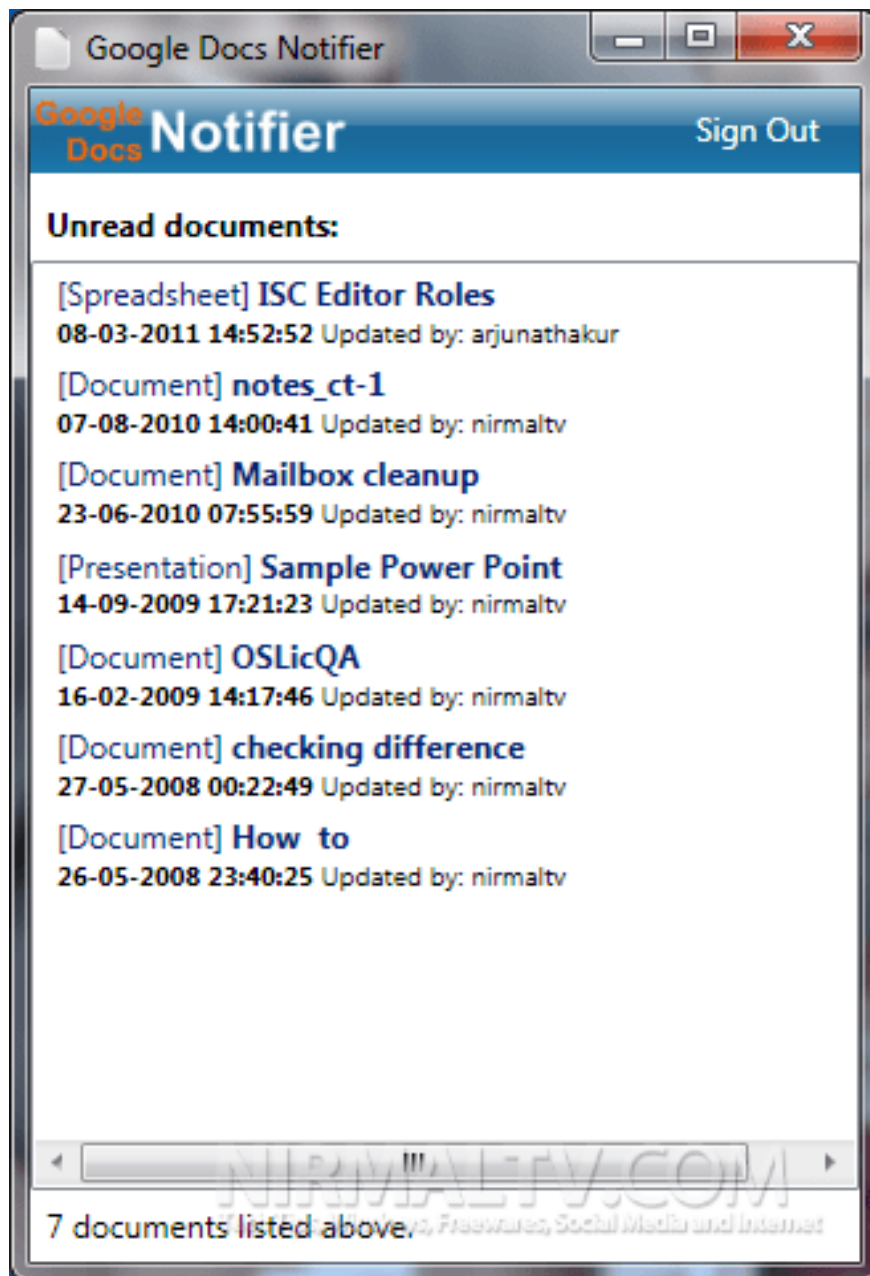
Google Docs Notifier

Google Docs Notifier

Sign Out

Unread documents:

[Spreadsheet] ISC Editor Roles
08-03-2011 14:52:52 Updated by: arjunathakur

[Document] notes_ct-1
07-08-2010 14:00:41 Updated by: nirmaltv

[Document] Mailbox cleanup
23-06-2010 07:55:59 Updated by: nirmaltv

[Presentation] Sample Power Point
14-09-2009 17:21:23 Updated by: nirmaltv

[Document] OSLicQA
16-02-2009 14:17:46 Updated by: nirmaltv

[Document] checking difference
27-05-2008 00:22:49 Updated by: nirmaltv

[Document] How to
26-05-2008 23:40:25 Updated by: nirmaltv

NIRMALTV.COM
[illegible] Freewares, Social Media and Internet

7 documents listed above.